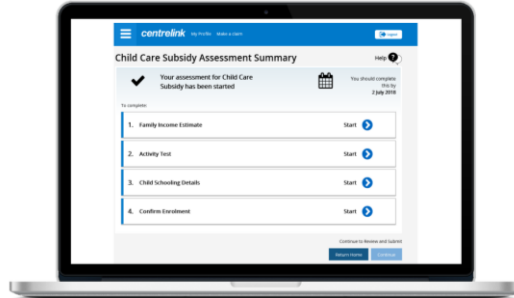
centrelink My Profile Make a claim

Logout

Child Care Subsidy Assessment Summary

Help ?

Your assessment for Child Care Subsidy has been started

You should complete this by 2 July 2018

To complete:

1. Family Income Estimate

Start

2. Activity Test

Start

3. Child Schooling Details

Start

4. Confirm Enrolment

Start

Continue to Review and Submit

Return Home

Continue